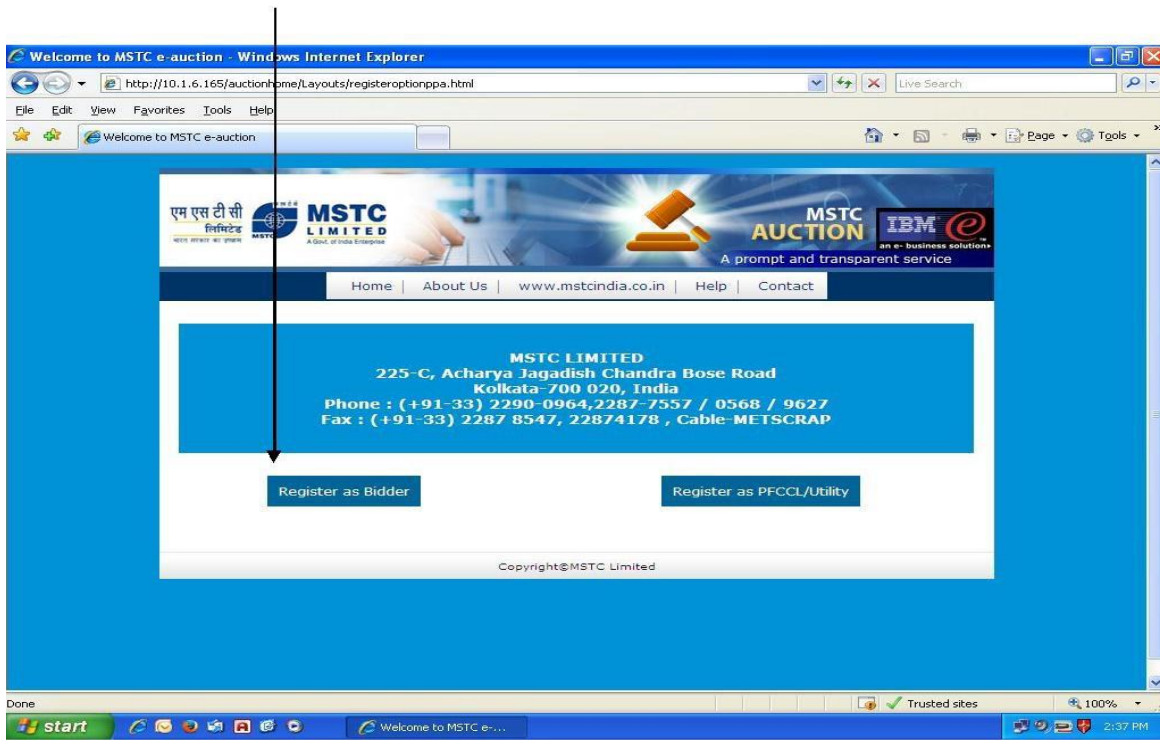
Welcome to MSTC e-auction - Windows Internet Explorer

http://10.1.6.165/auctionhome/Layouts/registeroptionppa.html

Live Search

File Edit View Favorites Tools Help

Welcome to MSTC e-auction

Page Tools

एम एस टी सी लिमिटेड भारत सरकार का उपक्रम

MSTC LIMITED A Govt. of India Enterprise

MSTC AUCTION

IBM an e- business solution

A prompt and transparent service

Home | About Us | www.mstcindia.co.in | Help | Contact

MSTC LIMITED
225-C, Acharya Jagadish Chandra Bose Road
Kolkata-700 020, India
Phone : (+91-33) 2290-0964,2287-7557 / 0568 / 9627
Fax : (+91-33) 2287 8547, 22874178 , Cable-METSCRAP

Register as Bidder

Register as PFCCL/Utility

Copyright©MSTC Limited

Done

Trusted sites

100%

start

Welcome to MSTC e-...

2:37 PM